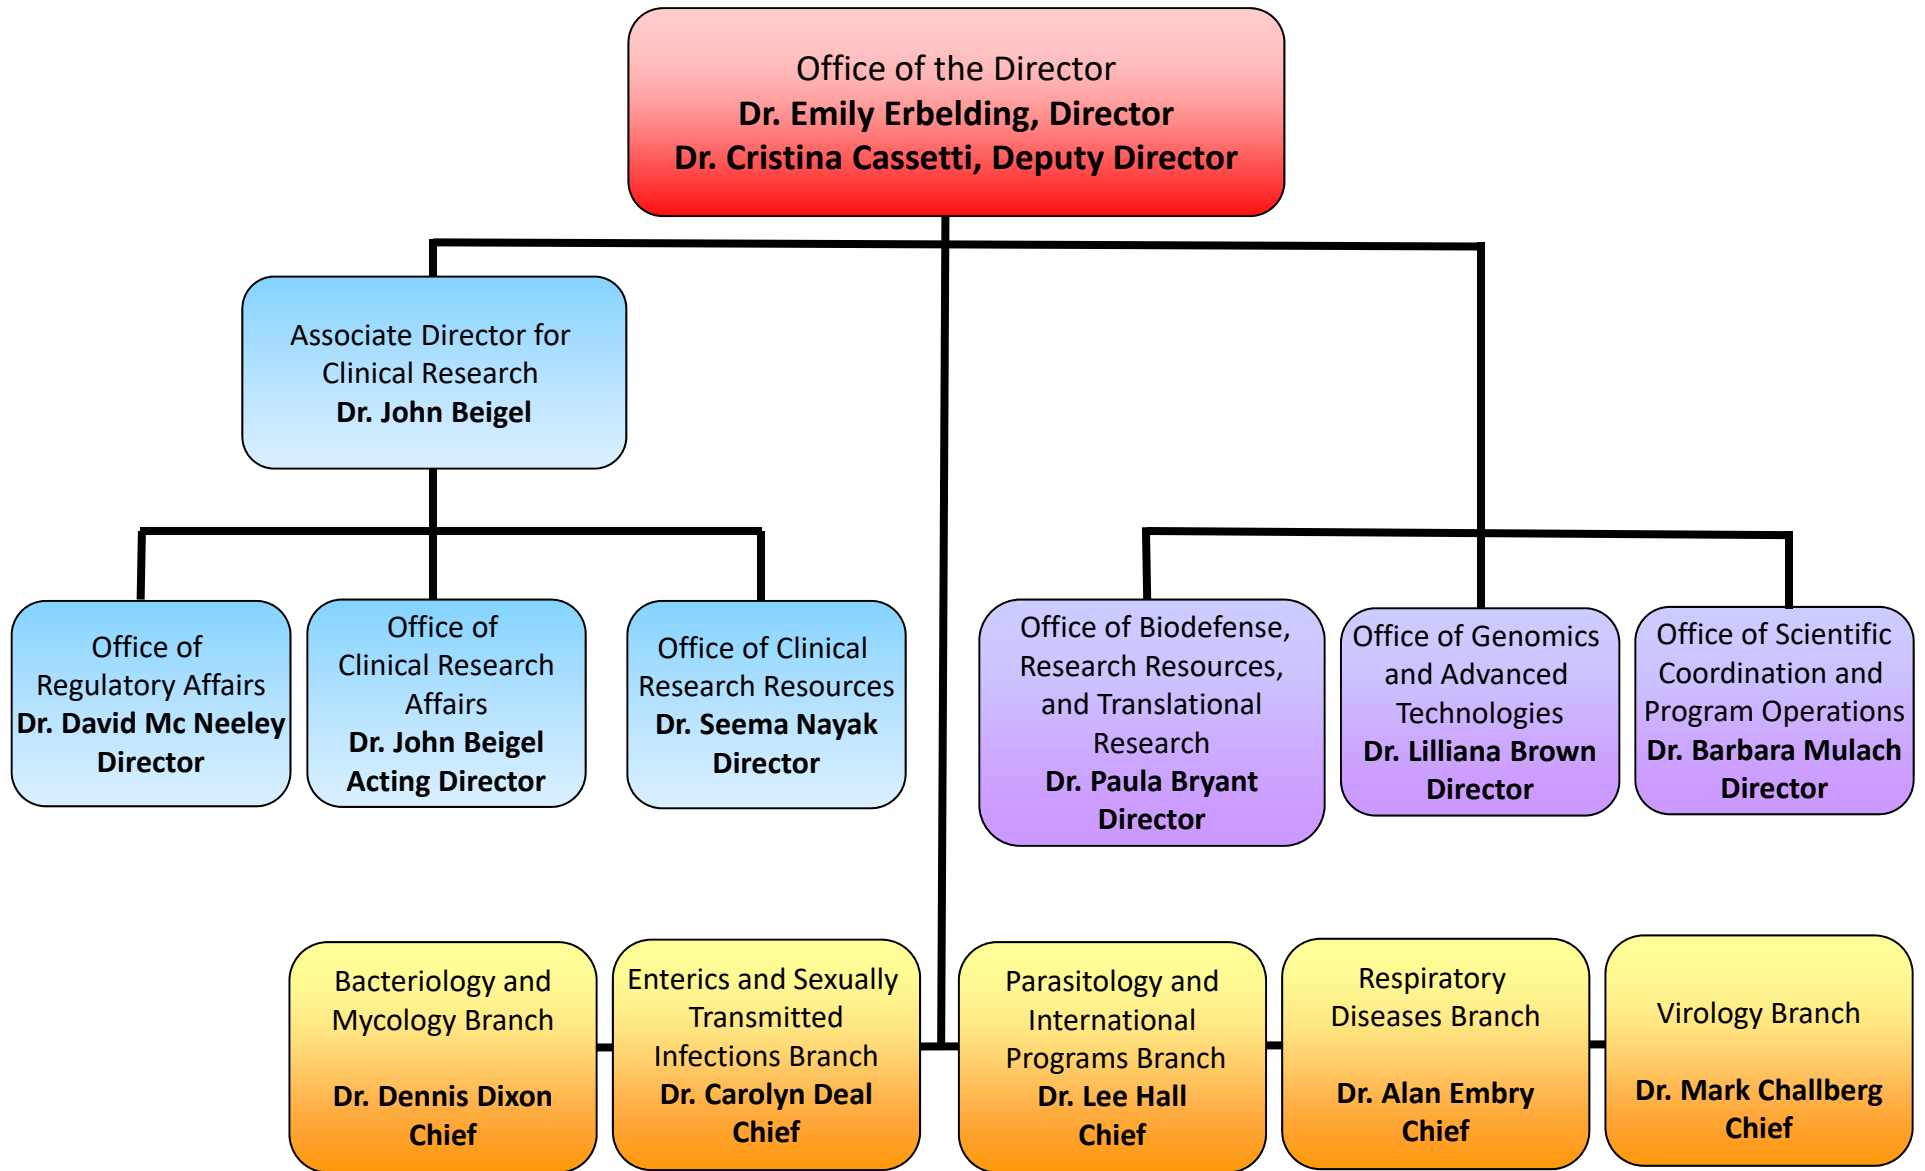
Office of the Director
**Dr. Emily Erbelding, Director**
**Dr. Cristina Cassetti, Deputy Director**

Associate Director for Clinical Research
**Dr. John Beigel**

Office of Regulatory Affairs
**Dr. David Mc Neeley**
**Director**

Office of Clinical Research Affairs
**Dr. John Beigel**
**Acting Director**

Office of Clinical Research Resources
**Dr. Seema Nayak**
**Director**

Office of Biodefense, Research Resources, and Translational Research
**Dr. Paula Bryant**
**Director**

Office of Genomics and Advanced Technologies
**Dr. Lilliana Brown**
**Director**

Office of Scientific Coordination and Program Operations
**Dr. Barbara Mulach**
**Director**

Bacteriology and Mycology Branch

**Dr. Dennis Dixon**
**Chief**

Enterics and Sexually Transmitted Infections Branch
**Dr. Carolyn Deal**
**Chief**

Parasitology and International Programs Branch
**Dr. Lee Hall**
**Chief**

Respiratory Diseases Branch

**Dr. Alan Embry**
**Chief**

Virology Branch

**Dr. Mark Challberg**
**Chief**